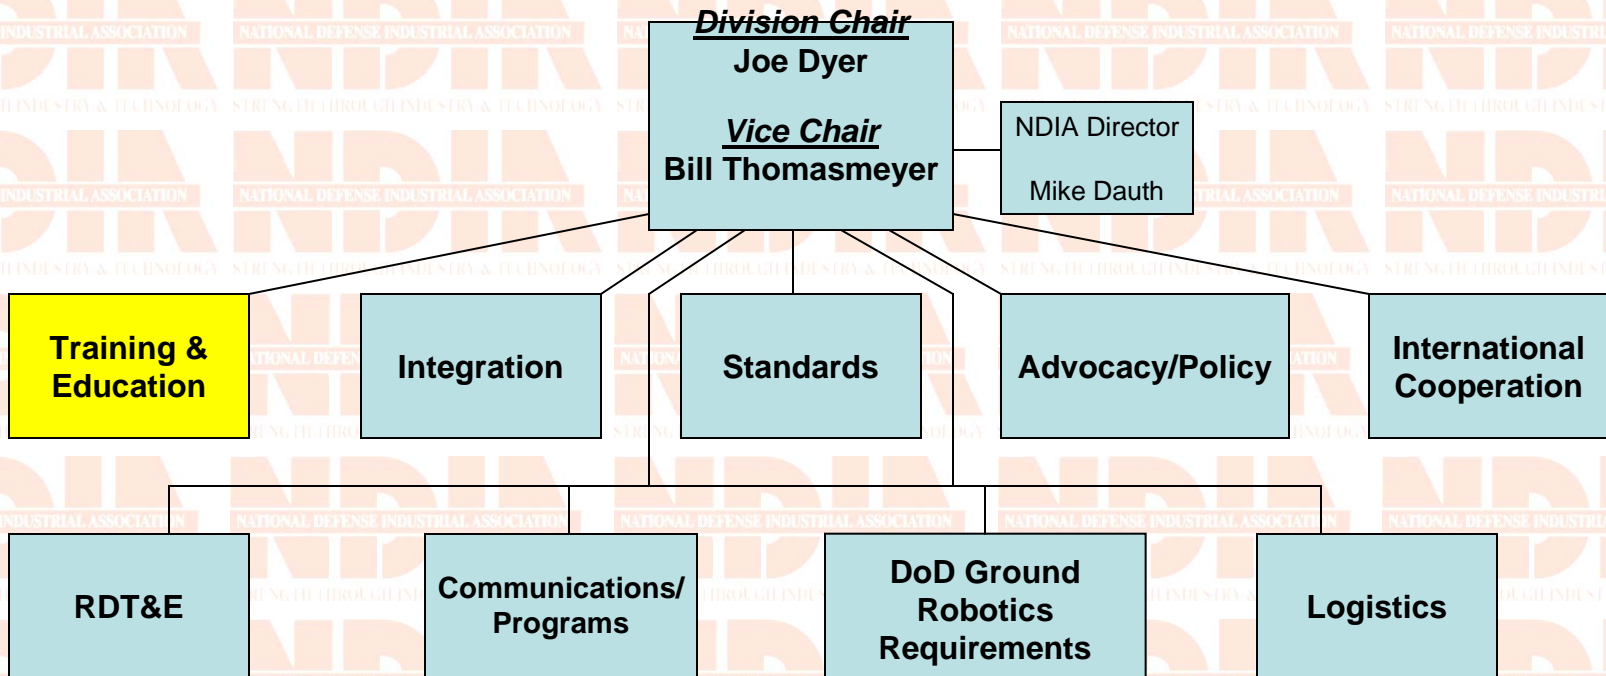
Division Chair
Joe Dyer

Vice Chair
Bill Thomasmeyer

NDIA Director

Mike Dauth

Training & Education

Integration

Standards

Advocacy/Policy

International Cooperation

RDT&E

Communications/ Programs

DoD Ground Robotics Requirements

Logistics